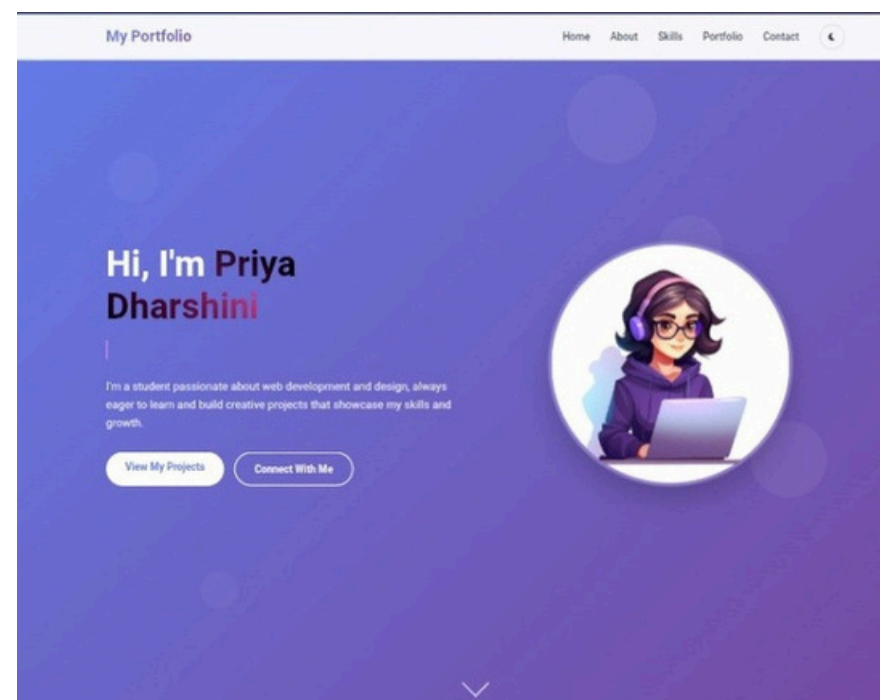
My Portfolio

Home About Skills Portfolio Contact

Hi, I'm Priya Dharshini

I'm a student passionate about web development and design, always eager to learn and build creative projects that showcase my skills and growth.

View My Projects

Connect With Me